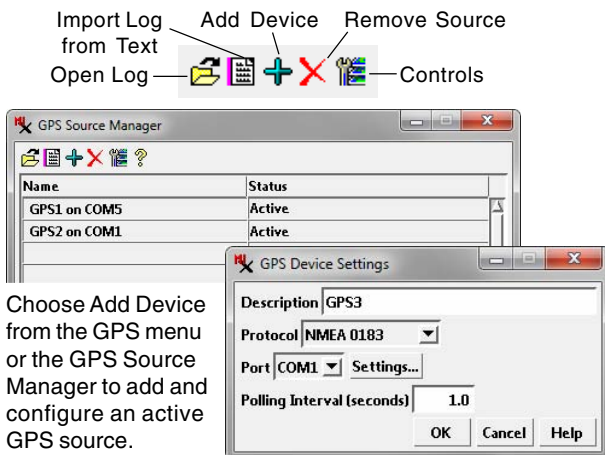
Import Log from Text

Add Device

Remove Source

Open Log

Controls

GPS Source Manager

| Name | Status |
|---|---|
| GPS1 on COM5 | Active |
| GPS2 on COM1 | Active |

GPS Device Settings

Description GPS3

Protocol NMEA 0183

Port COM1 Settings...

Polling Interval (seconds) 1.0

OK Cancel Help

Choose Add Device from the GPS menu or the GPS Source Manager to add and configure an active GPS source.